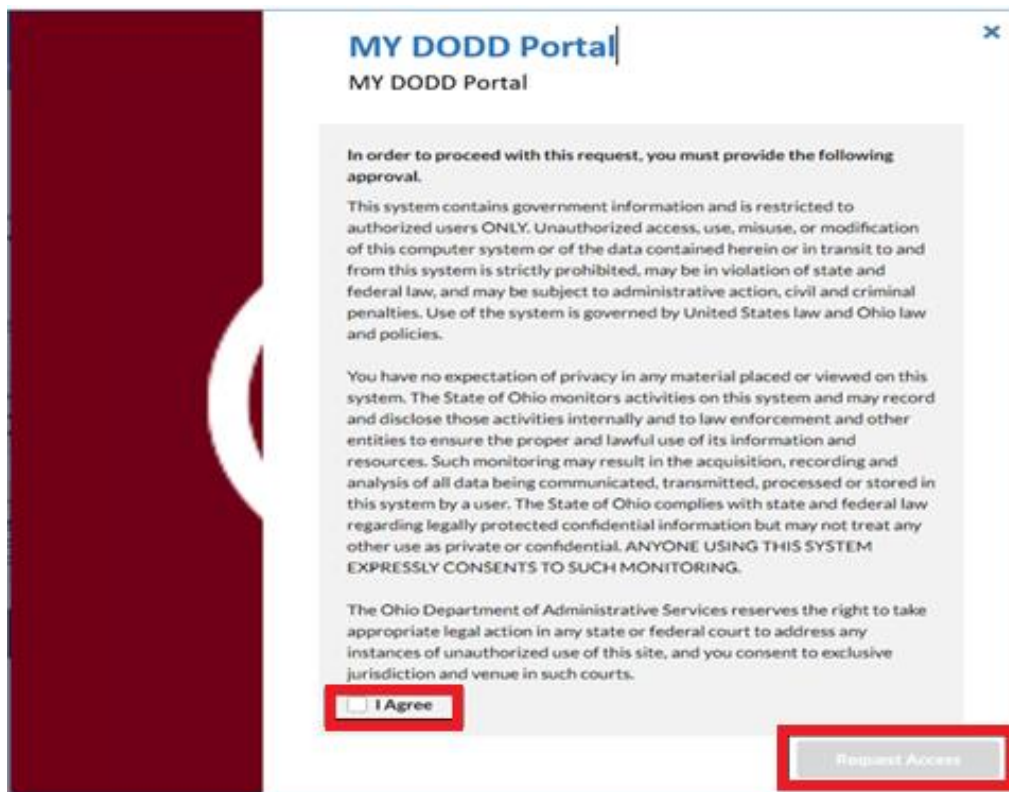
MY DODD Portal

MY DODD Portal

×

In order to proceed with this request, you must provide the following approval.

This system contains government information and is restricted to authorized users ONLY. Unauthorized access, use, misuse, or modification of this computer system or of the data contained herein or in transit to and from this system is strictly prohibited, may be in violation of state and federal law, and may be subject to administrative action, civil and criminal penalties. Use of the system is governed by United States law and Ohio law and policies.

You have no expectation of privacy in any material placed or viewed on this system. The State of Ohio monitors activities on this system and may record and disclose those activities internally and to law enforcement and other entities to ensure the proper and lawful use of its information and resources. Such monitoring may result in the acquisition, recording and analysis of all data being communicated, transmitted, processed or stored in this system by a user. The State of Ohio complies with state and federal law regarding legally protected confidential information but may not treat any other use as private or confidential. ANYONE USING THIS SYSTEM EXPRESSLY CONSENTS TO SUCH MONITORING.

The Ohio Department of Administrative Services reserves the right to take appropriate legal action in any state or federal court to address any instances of unauthorized use of this site, and you consent to exclusive jurisdiction and venue in such courts.

I Agree

Request Access